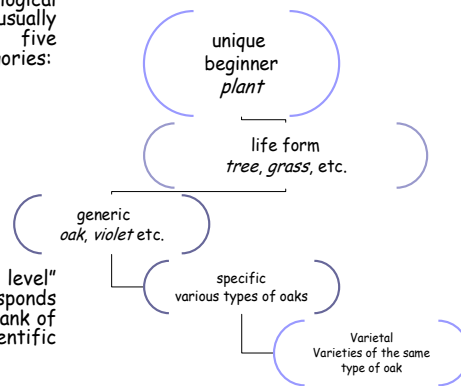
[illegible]logical
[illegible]usually
five
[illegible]ories:

unique
beginner
*plant*

life form
*tree*, *grass*, etc.

generic
*oak*, *violet* etc.

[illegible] level"
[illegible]sponds
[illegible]ank of
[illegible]entific

specific
various types of oaks

Varietal
Varieties of the same type of oak